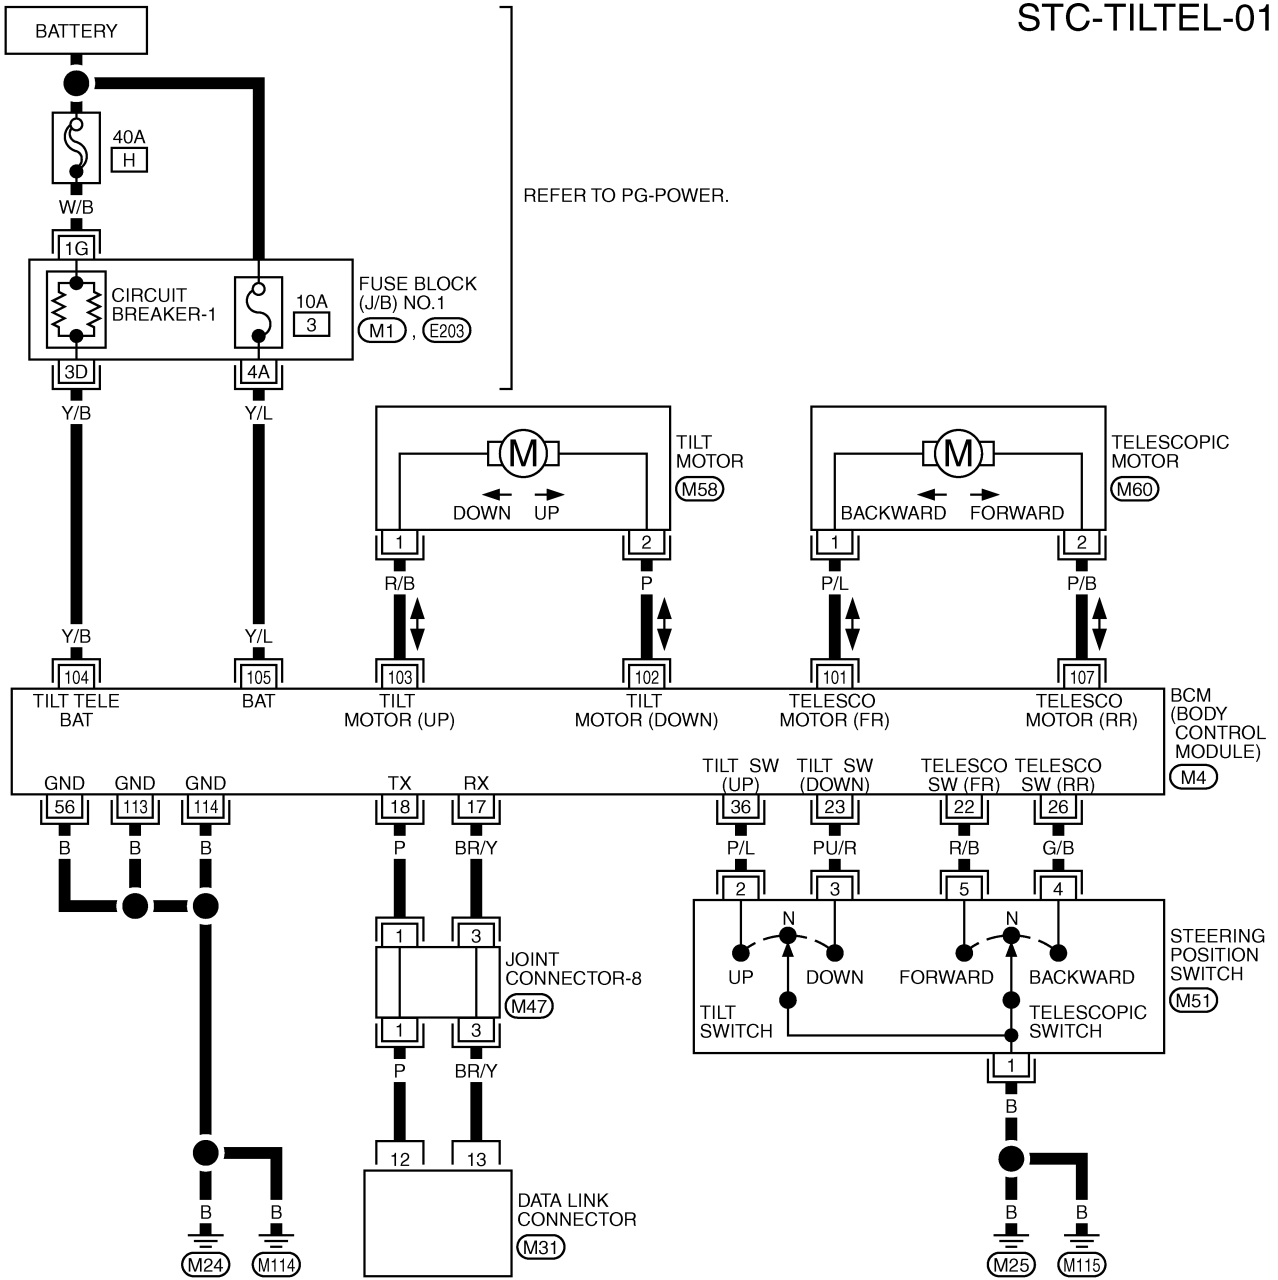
STC-TILTEL-01

BATTERY

40A
H

W/B

1G

CIRCUIT BREAKER-1

10A
3

FUSE BLOCK (J/B) NO.1
M1 , E203

REFER TO PG-POWER.

3D
4A

Y/B
Y/L

TILT MOTOR
M58

M
DOWN UP

1
2

TELESCOPIC MOTOR
M60

M
BACKWARD FORWARD

1
2

R/B
P
P/L
P/B

Y/B
Y/L

104
105
103
102
101
107

TILT TELE BAT
BAT
TILT MOTOR (UP)
TILT MOTOR (DOWN)
TELESCO MOTOR (FR)
TELESCO MOTOR (RR)

BCM (BODY CONTROL MODULE)
M4

GND GND GND
56 113 114

TX RX
18 17

TILT SW (UP)
36
TILT SW (DOWN)
23
TELESCO SW (FR)
22
TELESCO SW (RR)
26

B B B

P BR/Y

P/L PU/R R/B G/B

2 3 5 4

1 3

JOINT CONNECTOR-8
M47

1 3

N
UP DOWN
TILT SWITCH

N
FORWARD BACKWARD
TELESCOPIC SWITCH

STEERING POSITION SWITCH
M51

1

P BR/Y

B

12 13

DATA LINK CONNECTOR
M31

B B
M24 M114

B B
M25 M115